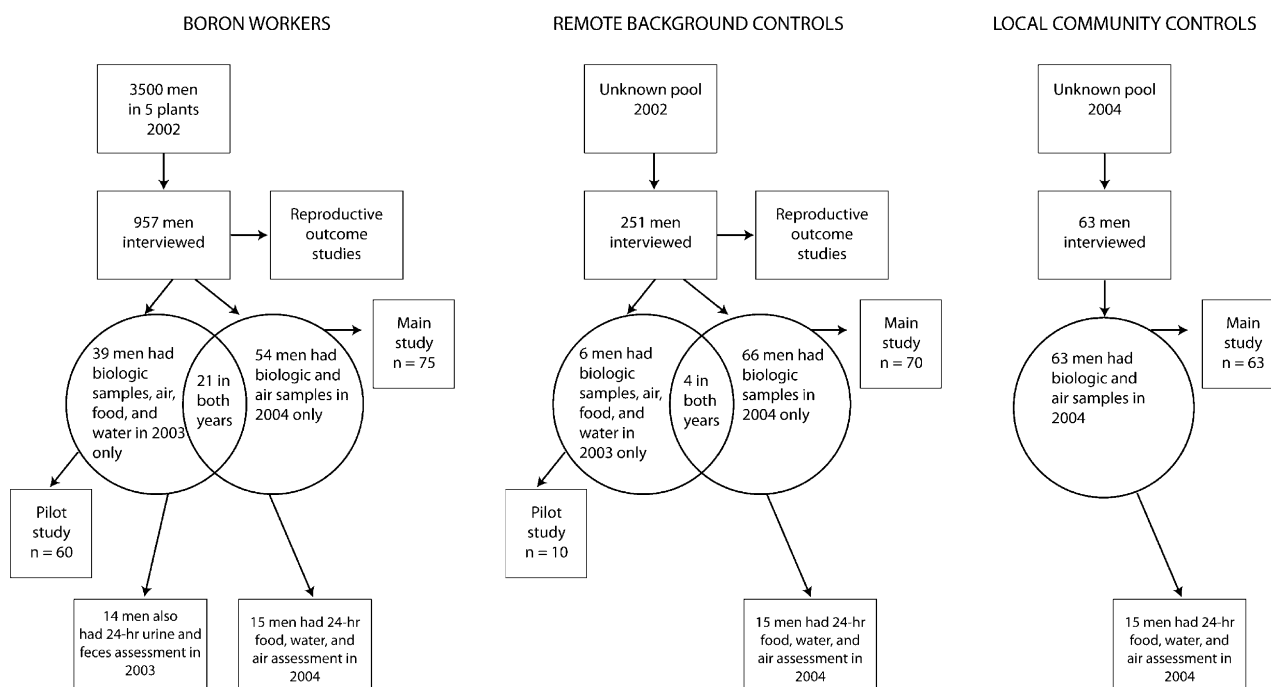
BORON WORKERS

3500 men in 5 plants 2002

957 men interviewed

Reproductive outcome studies

39 men had biologic samples, air, food, and water in 2003 only

21 in both years

54 men had biologic and air samples in 2004 only

Main study n = 75

Pilot study n = 60

14 men also had 24-hr urine and feces assessment in 2003

15 men had 24-hr food, water, and air assessment in 2004

REMOTE BACKGROUND CONTROLS

Unknown pool 2002

251 men interviewed

Reproductive outcome studies

6 men had biologic samples, air, food, and water in 2003 only

4 in both years

66 men had biologic samples in 2004 only

Main study n = 70

Pilot study n = 10

15 men had 24-hr food, water, and air assessment in 2004

LOCAL COMMUNITY CONTROLS

Unknown pool 2004

63 men interviewed

63 men had biologic and air samples in 2004

Main study n = 63

15 men had 24-hr food, water, and air assessment in 2004